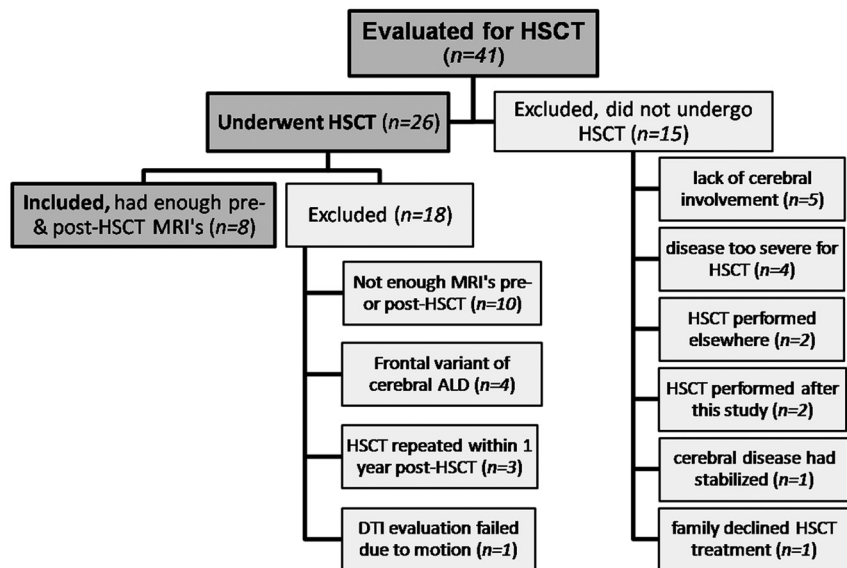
Evaluated for HSCT (*n=41*)

Underwent HSCT (*n=26*)

Excluded, did not undergo HSCT (*n=15*)

Included, had enough pre- & post-HSCT MRI's (*n=8*)

Excluded (*n=18*)

Not enough MRI's pre- or post-HSCT (*n=10*)

Frontal variant of cerebral ALD (*n=4*)

HSCT repeated within 1 year post-HSCT (*n=3*)

DTI evaluation failed due to motion (*n=1*)

lack of cerebral involvement (*n=5*)

disease too severe for HSCT (*n=4*)

HSCT performed elsewhere (*n=2*)

HSCT performed after this study (*n=2*)

cerebral disease had stabilized (*n=1*)

family declined HSCT treatment (*n=1*)